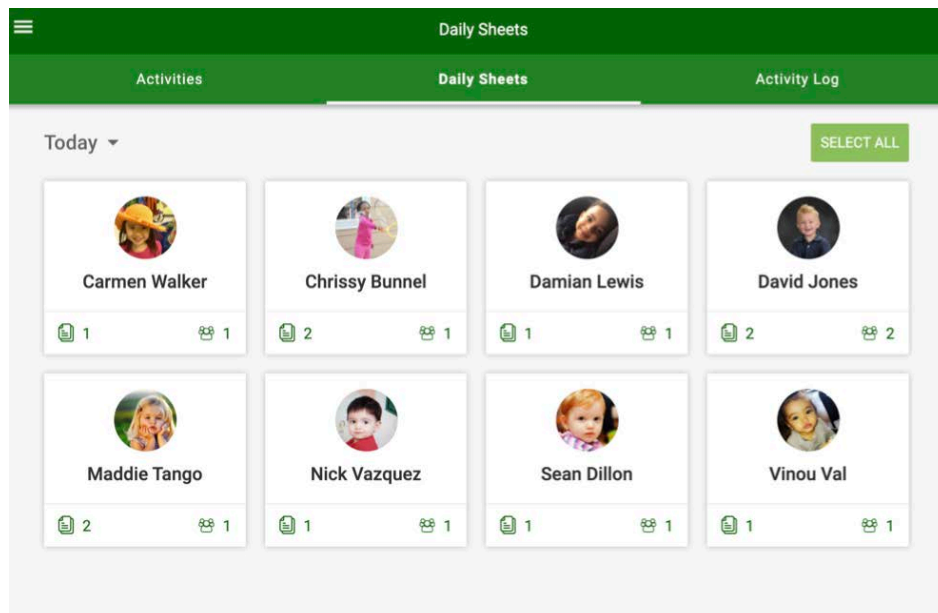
Daily Sheets

Activities

Daily Sheets

Activity Log

Today

SELECT ALL

Carmen Walker
1 1

Chrissy Bunnel
2 1

Damian Lewis
1 1

David Jones
2 2

Maddie Tango
2 1

Nick Vazquez
1 1

Sean Dillon
1 1

Vinou Val
1 1